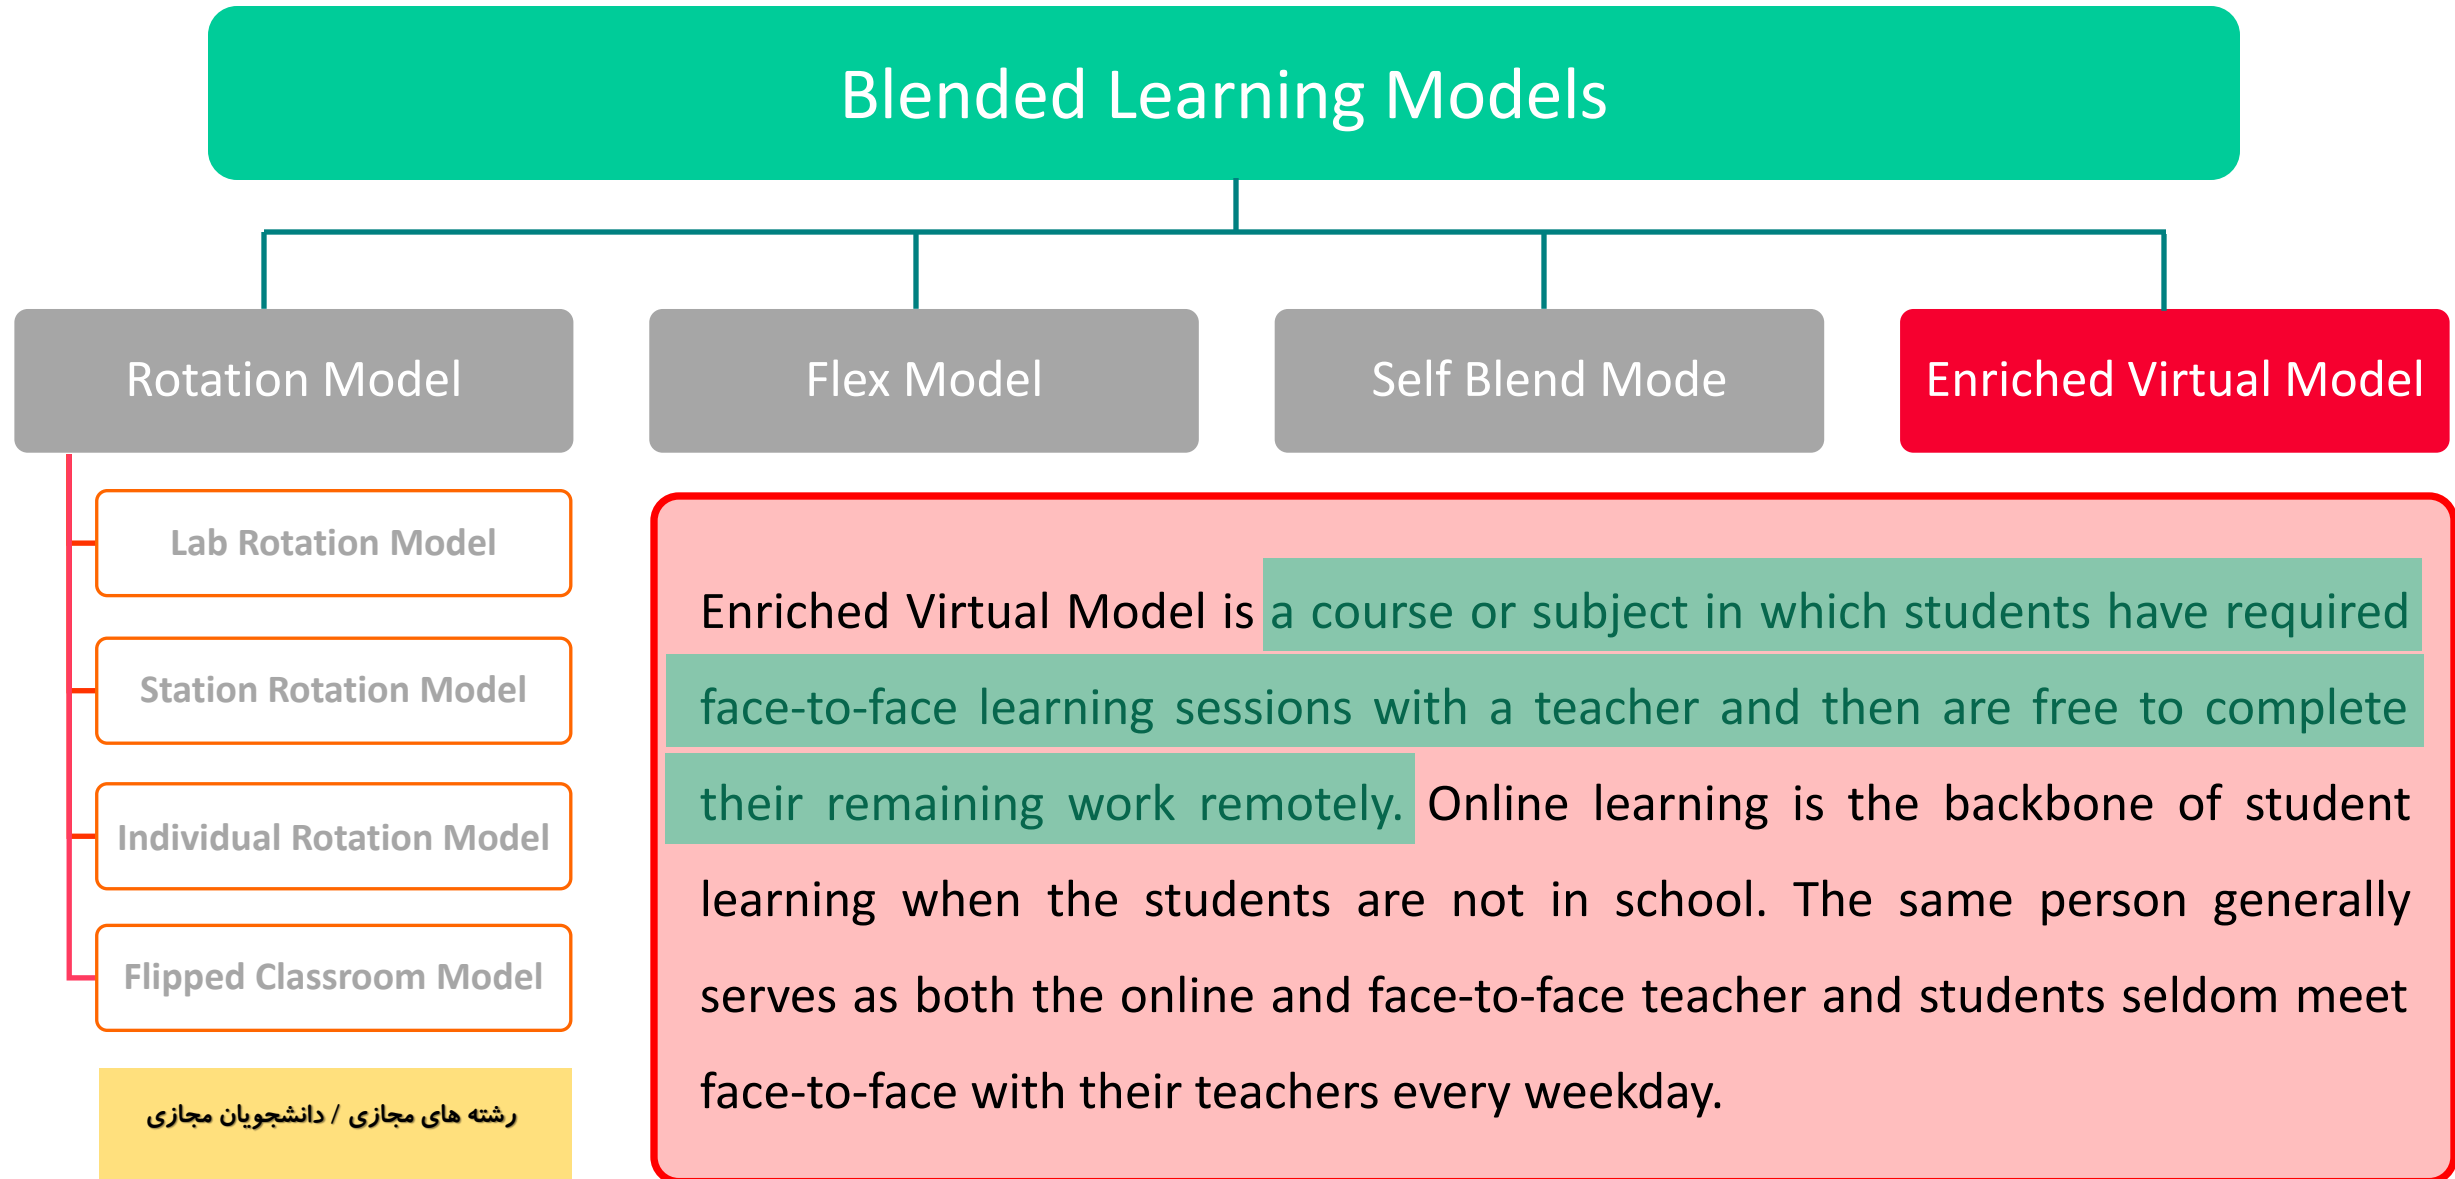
Blended Learning Models

Rotation Model

Flex Model

Self Blend Mode

Enriched Virtual Model

Lab Rotation Model

Station Rotation Model

Individual Rotation Model

Flipped Classroom Model

رشته های مجازی / دانشجویان مجازی

Enriched Virtual Model is a course or subject in which students have required face-to-face learning sessions with a teacher and then are free to complete their remaining work remotely. Online learning is the backbone of student learning when the students are not in school. The same person generally serves as both the online and face-to-face teacher and students seldom meet face-to-face with their teachers every weekday.